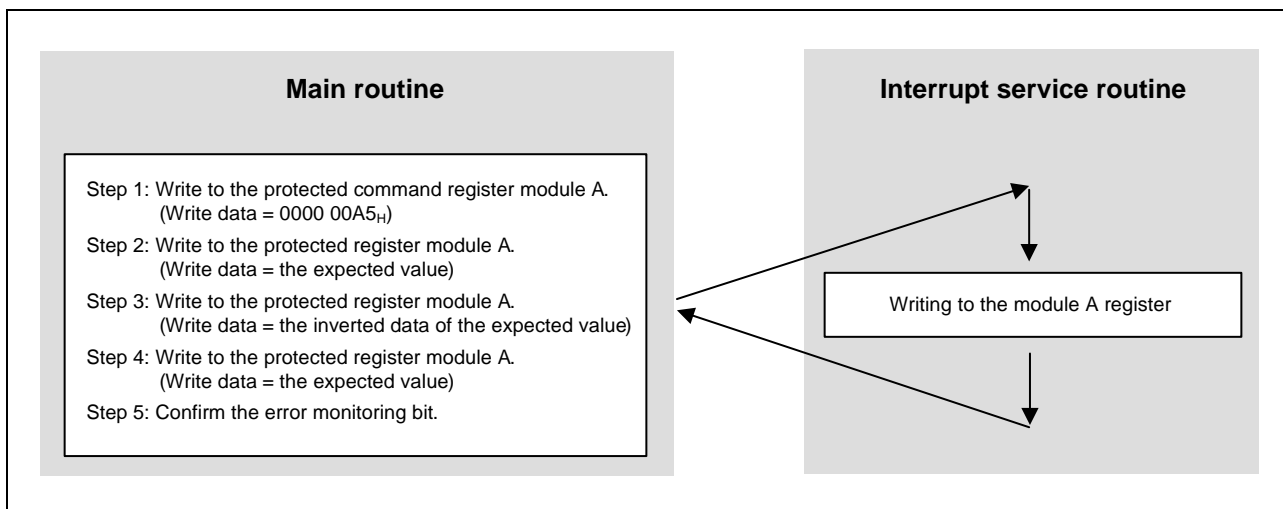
Main routine

Step 1: Write to the protected command register module A. (Write data = 0000 00A5$_H$)

Step 2: Write to the protected register module A. (Write data = the expected value)

Step 3: Write to the protected register module A. (Write data = the inverted data of the expected value)

Step 4: Write to the protected register module A. (Write data = the expected value)

Step 5: Confirm the error monitoring bit.

Interrupt service routine

Writing to the module A register